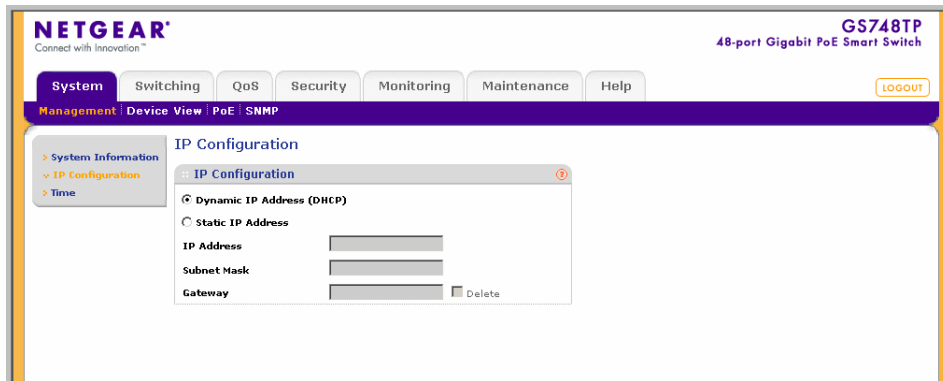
NETGEAR®
Connect with Innovation™

GS748TP
48-port Gigabit PoE Smart Switch

System | Switching | QoS | Security | Monitoring | Maintenance | Help

LOGOUT

Management | Device View | PoE | SNMP

System Information
IP Configuration
Time

IP Configuration

IP Configuration

Dynamic IP Address (DHCP)

Static IP Address

IP Address

Subnet Mask

Gateway

Delete